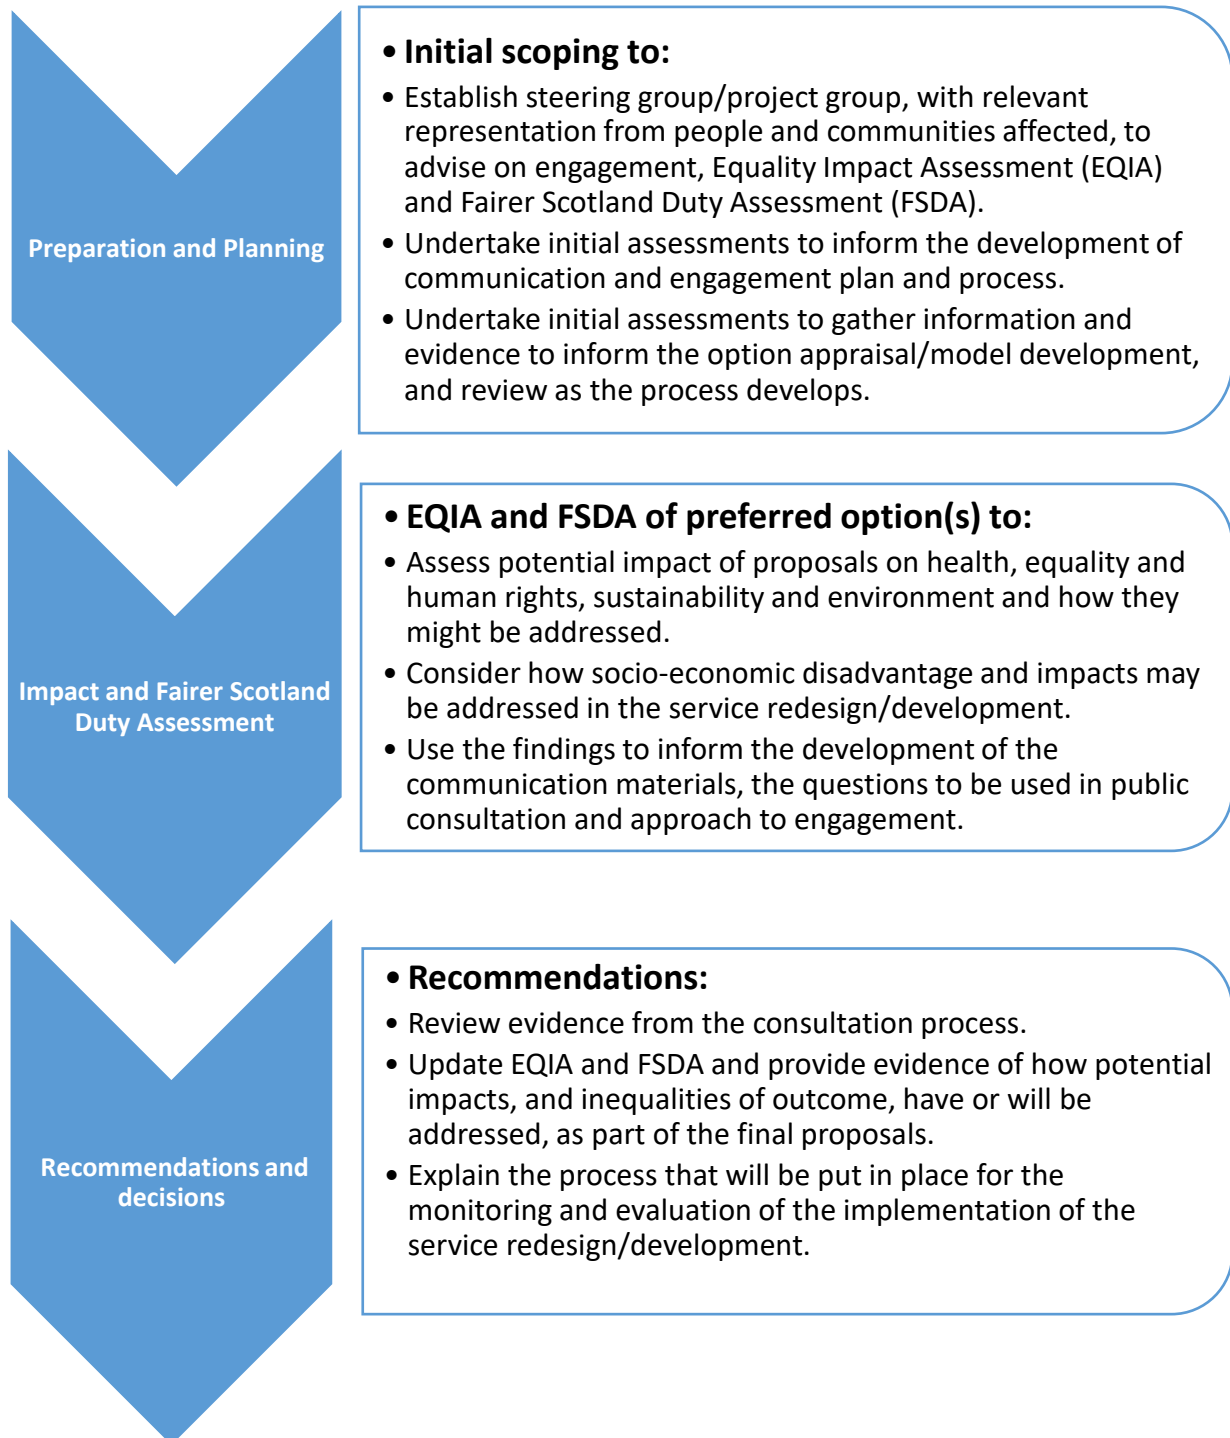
Preparation and Planning

• Initial scoping to:
• Establish steering group/project group, with relevant representation from people and communities affected, to advise on engagement, Equality Impact Assessment (EQIA) and Fairer Scotland Duty Assessment (FSDA).
• Undertake initial assessments to inform the development of communication and engagement plan and process.
• Undertake initial assessments to gather information and evidence to inform the option appraisal/model development, and review as the process develops.

Impact and Fairer Scotland Duty Assessment

• EQIA and FSDA of preferred option(s) to:
• Assess potential impact of proposals on health, equality and human rights, sustainability and environment and how they might be addressed.
• Consider how socio-economic disadvantage and impacts may be addressed in the service redesign/development.
• Use the findings to inform the development of the communication materials, the questions to be used in public consultation and approach to engagement.

Recommendations and decisions

• Recommendations:
• Review evidence from the consultation process.
• Update EQIA and FSDA and provide evidence of how potential impacts, and inequalities of outcome, have or will be addressed, as part of the final proposals.
• Explain the process that will be put in place for the monitoring and evaluation of the implementation of the service redesign/development.